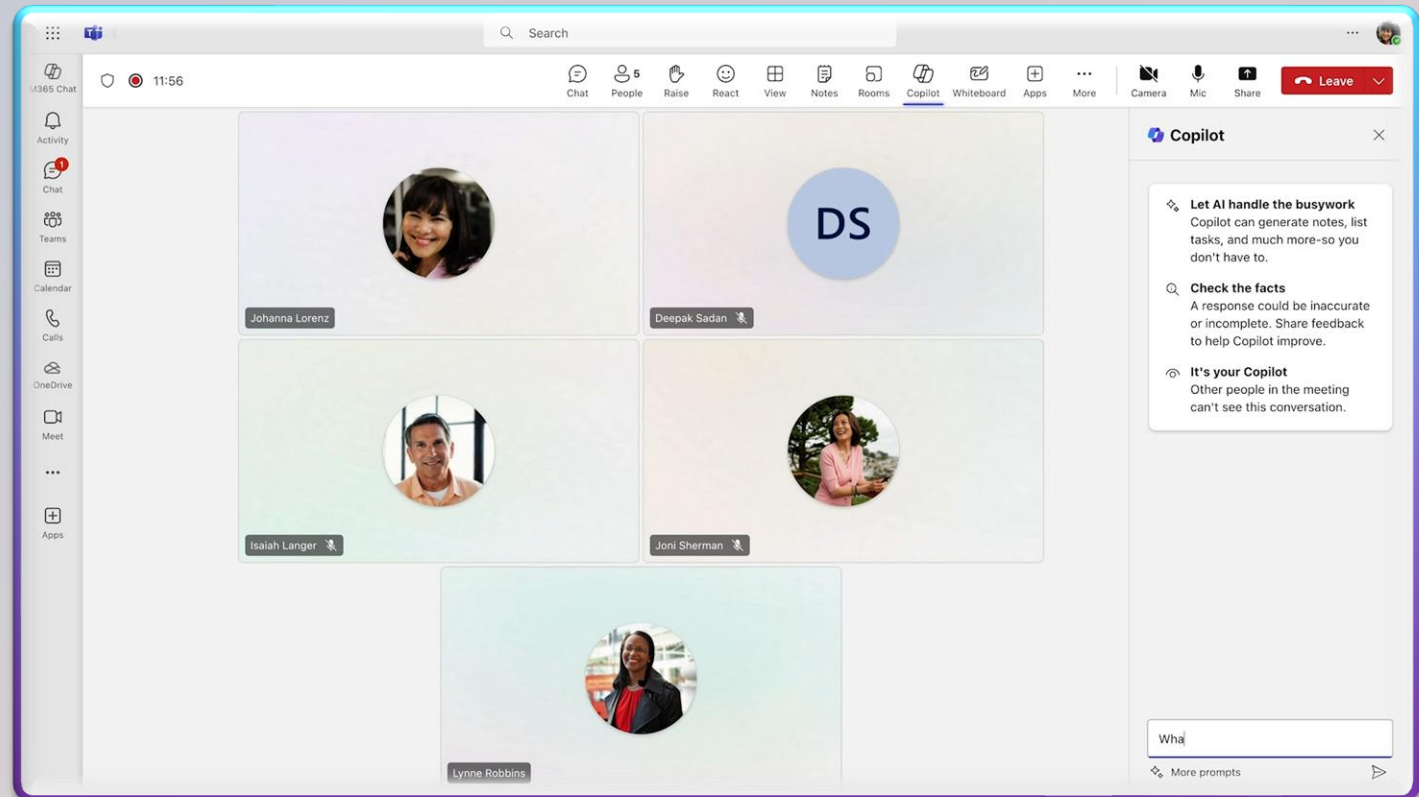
Search

M365 Chat
Activity
1
Chat
Teams
Calendar
Calls
OneDrive
Meet
...
Apps

11:56

Chat
5
People
Raise
React
View
Notes
Rooms
Copilot
Whiteboard
Apps
More
Camera
Mic
Share
Leave

DS

Johanna Lorenz
Deepak Sadan
Isaiah Langer
Joni Sherman
Lynne Robbins

Copilot

Let AI handle the busywork
Copilot can generate notes, list tasks, and much more-so you don't have to.

Check the facts
A response could be inaccurate or incomplete. Share feedback to help Copilot improve.

It's your Copilot
Other people in the meeting can't see this conversation.

Wha

More prompts